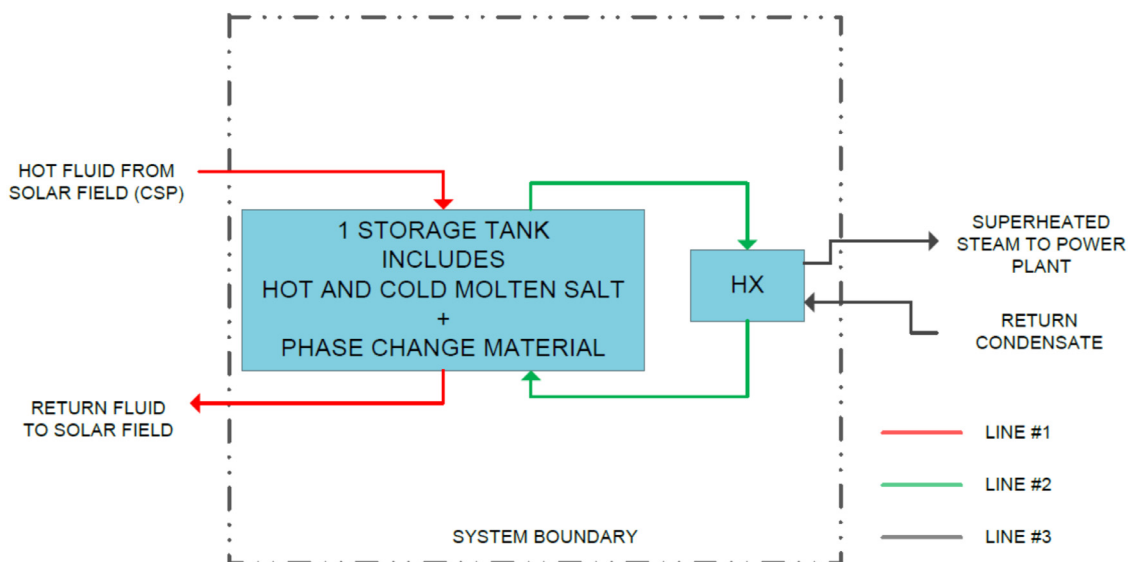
HOT FLUID FROM SOLAR FIELD (CSP)

1 STORAGE TANK
INCLUDES
HOT AND COLD MOLTEN SALT
+
PHASE CHANGE MATERIAL

HX

SUPERHEATED STEAM TO POWER PLANT

RETURN CONDENSATE

RETURN FLUID TO SOLAR FIELD

LINE #1

LINE #2

LINE #3

SYSTEM BOUNDARY